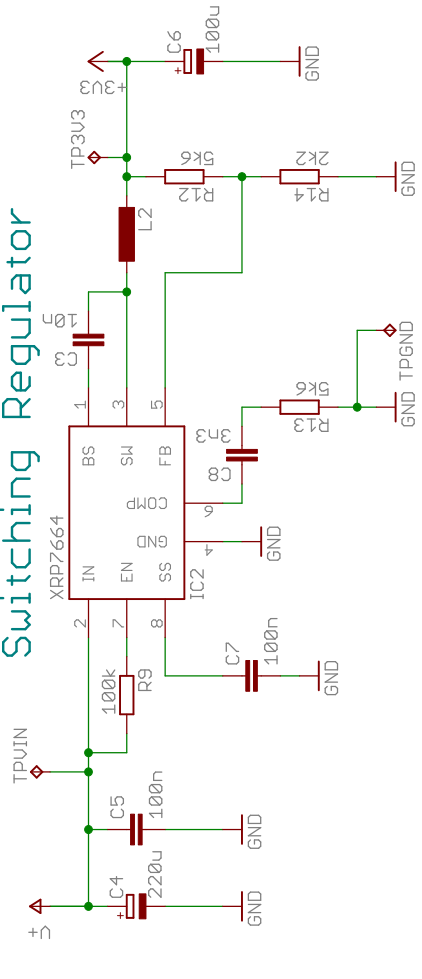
Switching Regulator

C6 100u
GND
+3V3
TP3V3
5k6
R12
2k2
R14
GND
L2
10u
C3
TPGND
5k6
R13
GND
3n3
C8
1 3 5
BS SW FB
COMP
9
GND
4
GND
XRP7664
IN EN SS
IC2
2 7 8
C7 100n
GND
100k
R9
TPVIN
C5 100n
GND
C4
220u
GND
+5